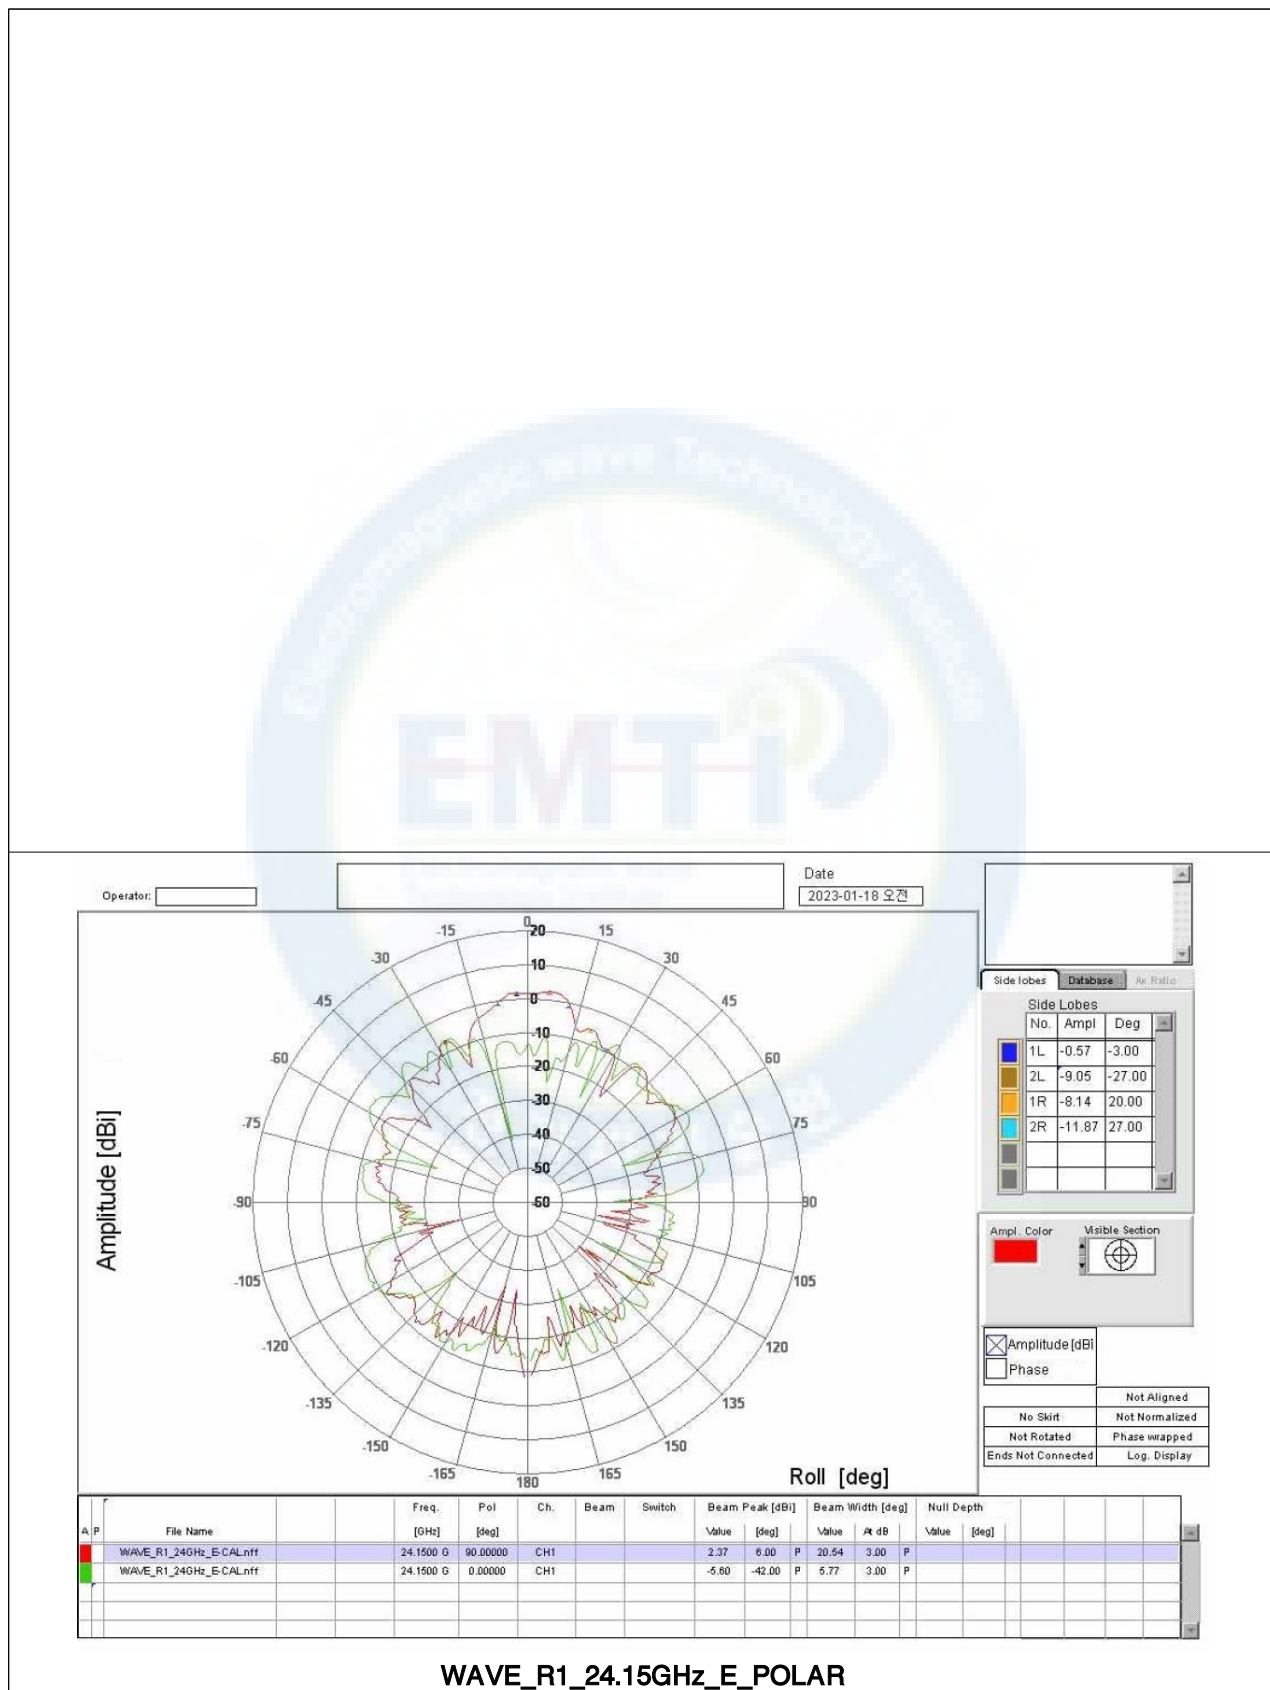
Operator:

Date
2023-01-18 오전

Amplitude [dBi]

0
-15
15
-30
30
-45
45
-60
60
-75
75
-90
90
-105
105
-120
120
-135
135
-150
150
-165
165
180

20
10
0
-10
-20
-30
-40
-50
-60

Roll [deg]

Side lobes | Database | Ax Ratio

Side Lobes

| No. | Ampl | Deg |
|---|---|---|
| 1L | -0.57 | -3.00 |
| 2L | -9.05 | -27.00 |
| 1R | -8.14 | 20.00 |
| 2R | -11.87 | 27.00 |

Ampl. Color
Visible Section

Amplitude [dBi
Phase

Not Aligned
No Skirt | Not Normalized
Not Rotated | Phase wrapped
Ends Not Connected | Log. Display

| A | P | File Name | Freq. [GHz] | Pol [deg] | Ch. | Beam | Switch | Beam Peak [dBi] Value | [deg] | | Beam Width [deg] Value | At dB | | Null Depth Value | [deg] |
|---|---|---|---|---|---|---|---|---|---|---|---|---|---|---|---|
| | | WAVE_R1_24GHz_E-CAL.nff | 24.1500 G | 90.00000 | CH1 | | | 2.37 | 6.00 | P | 20.54 | 3.00 | P | | |
| | | WAVE_R1_24GHz_E-CAL.nff | 24.1500 G | 0.00000 | CH1 | | | -5.60 | -42.00 | P | 5.77 | 3.00 | P | | |

WAVE_R1_24.15GHz_E_POLAR